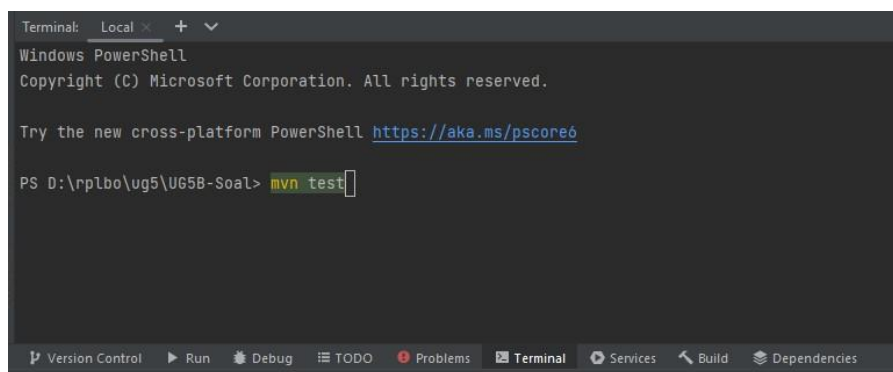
Terminal: Local × + ∨

Windows PowerShell
Copyright (C) Microsoft Corporation. All rights reserved.

Try the new cross-platform PowerShell https://aka.ms/pscore6

PS D:\rplbo\ug5\UG5B-Soal> mvn test

Version Control   Run   Debug   TODO   Problems   Terminal   Services   Build   Dependencies